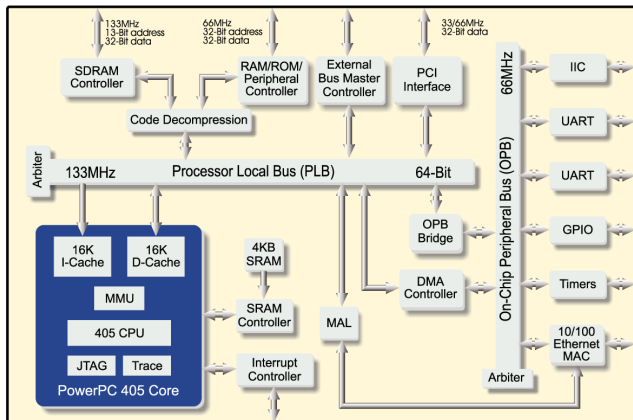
133MHz
13-Bit address
32-Bit data

66MHz
32-Bit address
32-Bit data

33/66MHz
32-Bit data

SDRAM Controller

RAM/ROM/ Peripheral Controller

External Bus Master Controller

PCI Interface

66MHz

IIC

Code Decompression

UART

Arbiter

133MHz

Processor Local Bus (PLB)

64-Bit

On-Chip Peripheral Bus (OPB)

UART

OPB Bridge

GPIO

16K I-Cache

16K D-Cache

4KB SRAM

DMA Controller

Timers

MMU

SRAM Controller

MAL

405 CPU

10/100 Ethernet MAC

JTAG

Trace

Interrupt Controller

Arbiter

PowerPC 405 Core